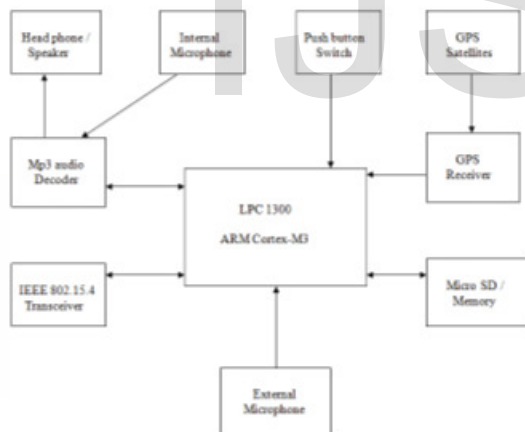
Head phone / Speaker

Internal Microphone

Push button Switch

GPS Satellites

Mp3 audio Decoder

GPS Receiver

LPC 1300

ARM Cortex-M3

IEEE 802.15.4 Transceiver

Micro SD / Memory

External Microphone